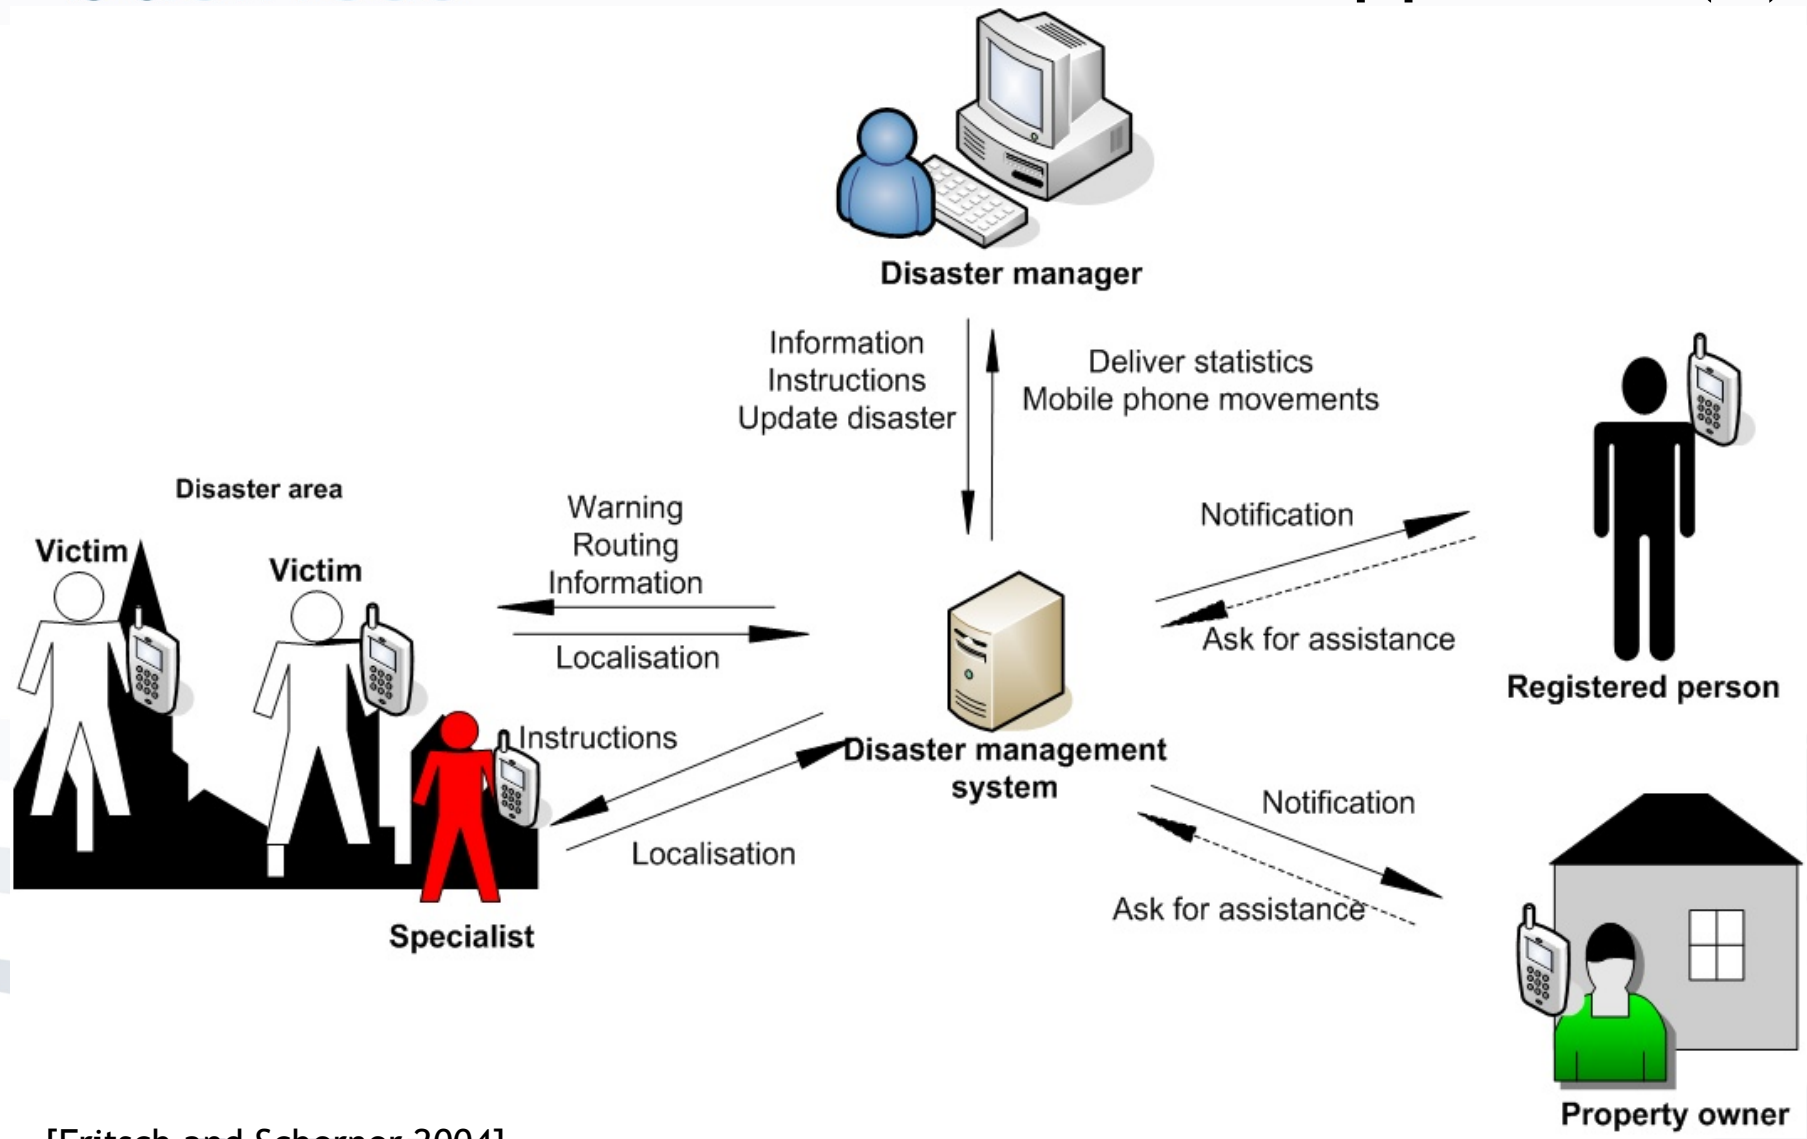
Disaster manager

Information
Instructions
Update disaster

Deliver statistics
Mobile phone movements

Disaster area

Victim

Victim

Warning
Routing
Information

Localisation

Notification

Ask for assistance

Registered person

Instructions

Disaster management system

Localisation

Specialist

Notification

Ask for assistance

Property owner

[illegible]